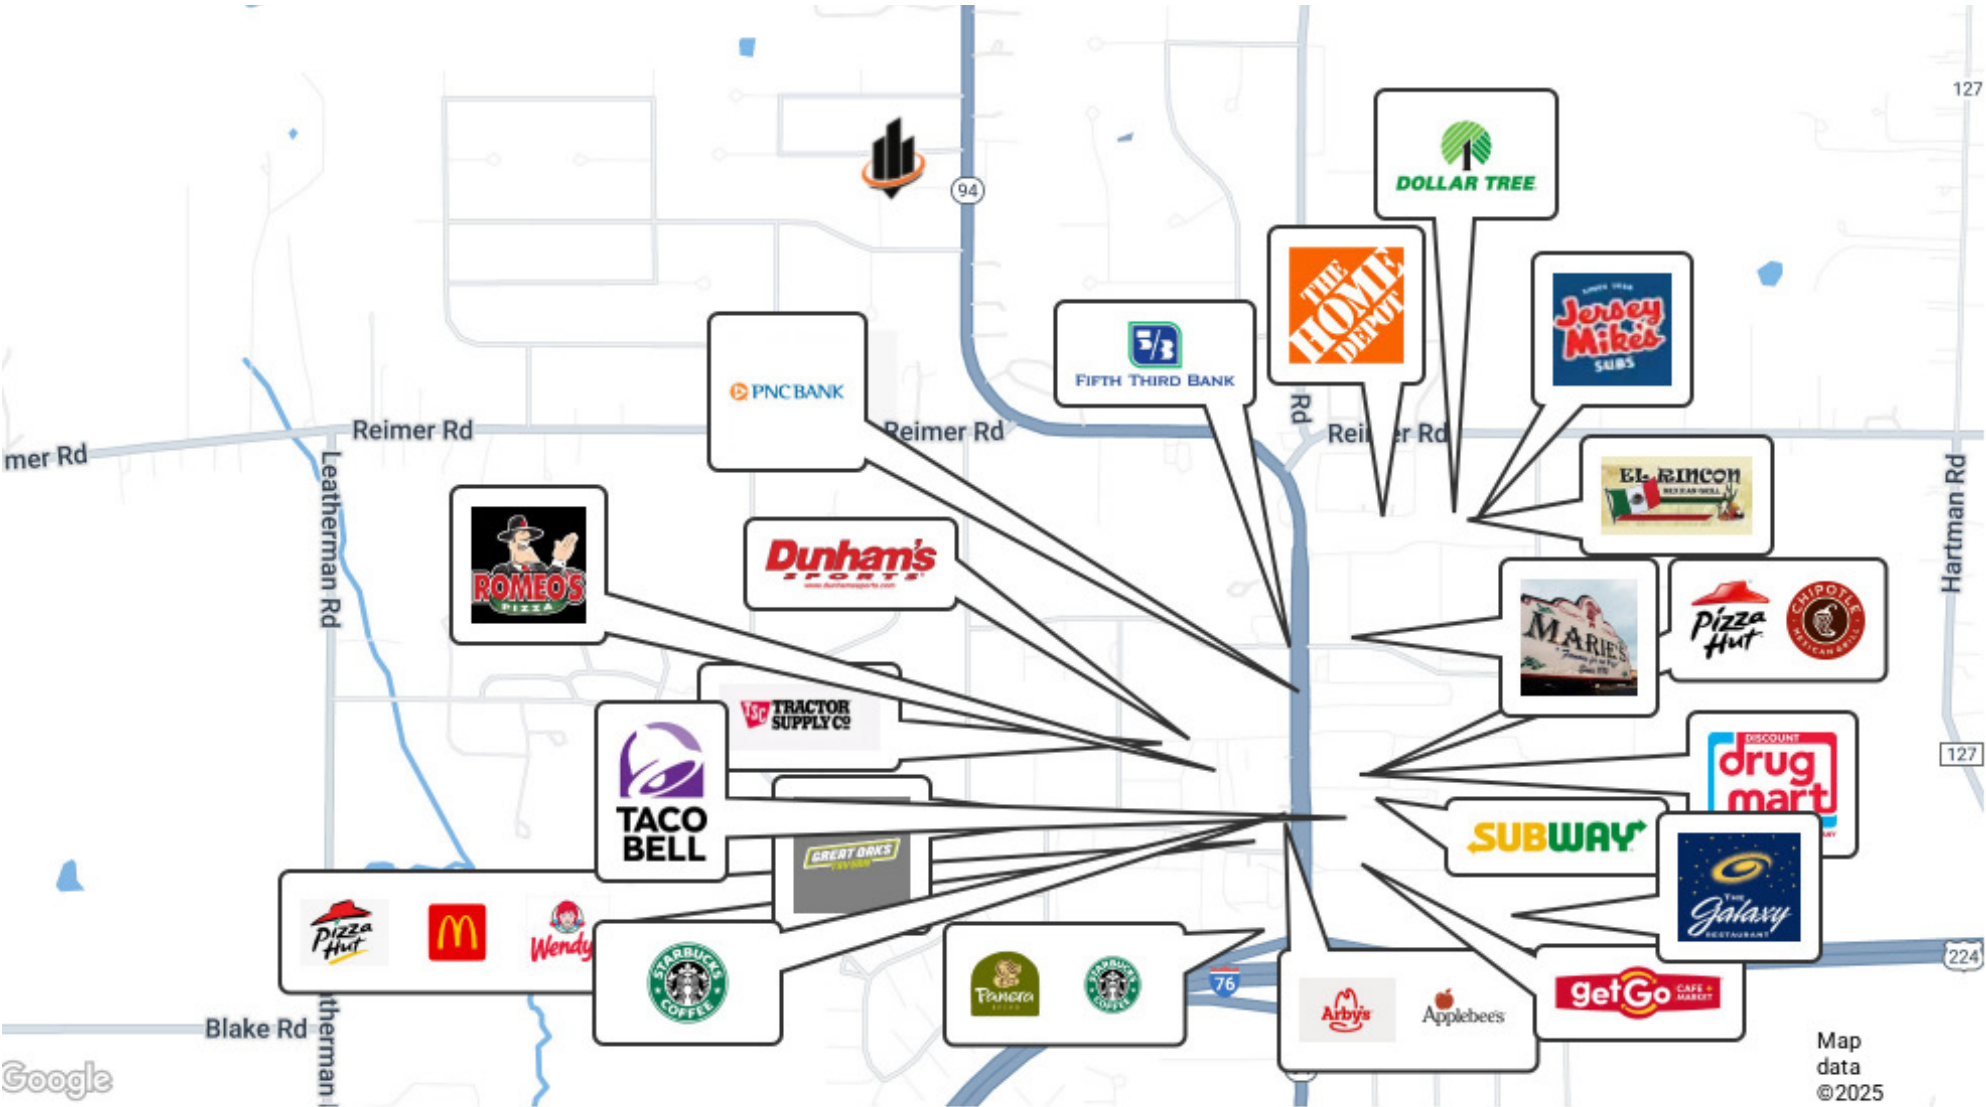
127
DOLLAR TREE
94
THE HOME DEPOT
Jersey Mike's SUBS
FIFTH THIRD BANK
PNC BANK
Reimer Rd
mer Rd
Reimer Rd
Rd
Rei er Rd
EL RINCON
Hartman Rd
Leatherman Rd
ROMEO'S PIZZA
Dunham's SPORTS
MARIE'S
Pizza Hut
CHIPOTLE MEXICAN GRILL
TSC TRACTOR SUPPLY CO
TACO BELL
DISCOUNT drug mart
127
GREAT OAKS
SUBWAY
The Galaxy RESTAURANT
Pizza Hut
M
Wendy's
STARBUCKS COFFEE
Panera BREAD
STARBUCKS COFFEE
76
224
Arby's
Applebee's
getGo CAFE + MARKET
Blake Rd
therman
Google
Map data ©2025